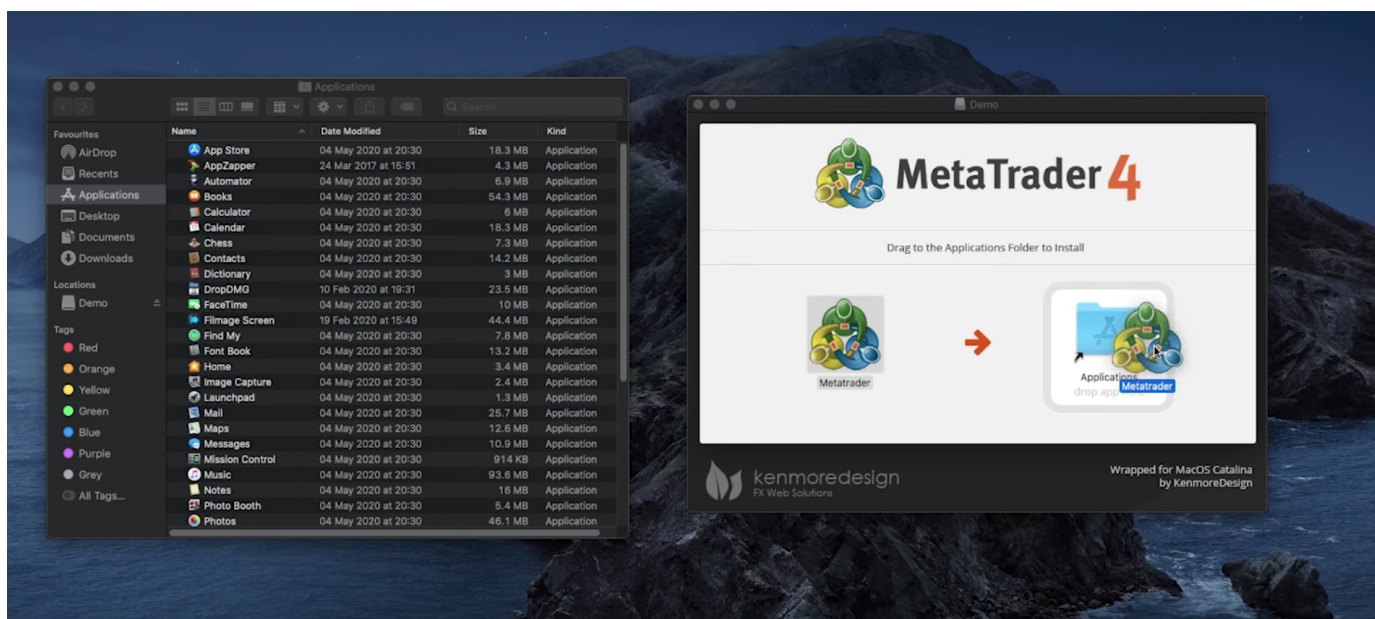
Applications

Search

Favourites
AirDrop
Recents
Applications
Desktop
Documents
Downloads

Locations
Demo

Tags
Red
Orange
Yellow
Green
Blue
Purple
Grey
All Tags...

| Name | Date Modified | Size | Kind |
|---|---|---|---|
| App Store | 04 May 2020 at 20:30 | 18.3 MB | Application |
| AppZapper | 24 Mar 2017 at 15:51 | 4.3 MB | Application |
| Automator | 04 May 2020 at 20:30 | 6.9 MB | Application |
| Books | 04 May 2020 at 20:30 | 54.3 MB | Application |
| Calculator | 04 May 2020 at 20:30 | 6 MB | Application |
| Calendar | 04 May 2020 at 20:30 | 18.3 MB | Application |
| Chess | 04 May 2020 at 20:30 | 7.3 MB | Application |
| Contacts | 04 May 2020 at 20:30 | 14.2 MB | Application |
| Dictionary | 04 May 2020 at 20:30 | 3 MB | Application |
| DropDMG | 10 Feb 2020 at 19:31 | 23.5 MB | Application |
| FaceTime | 04 May 2020 at 20:30 | 10 MB | Application |
| Filmage Screen | 19 Feb 2020 at 15:49 | 44.4 MB | Application |
| Find My | 04 May 2020 at 20:30 | 7.8 MB | Application |
| Font Book | 04 May 2020 at 20:30 | 13.2 MB | Application |
| Home | 04 May 2020 at 20:30 | 3.4 MB | Application |
| Image Capture | 04 May 2020 at 20:30 | 2.4 MB | Application |
| Launchpad | 04 May 2020 at 20:30 | 1.3 MB | Application |
| Mail | 04 May 2020 at 20:30 | 25.7 MB | Application |
| Maps | 04 May 2020 at 20:30 | 12.6 MB | Application |
| Messages | 04 May 2020 at 20:30 | 10.9 MB | Application |
| Mission Control | 04 May 2020 at 20:30 | 914 KB | Application |
| Music | 04 May 2020 at 20:30 | 93.6 MB | Application |
| Notes | 04 May 2020 at 20:30 | 16 MB | Application |
| Photo Booth | 04 May 2020 at 20:30 | 5.4 MB | Application |
| Photos | 04 May 2020 at 20:30 | 46.1 MB | Application |

Demo

MetaTrader 4

Drag to the Applications Folder to Install

Metatrader

Applications
drop app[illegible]
Metatrader

kenmoredesign
FX Web Solutions

Wrapped for MacOS Catalina
by KenmoreDesign